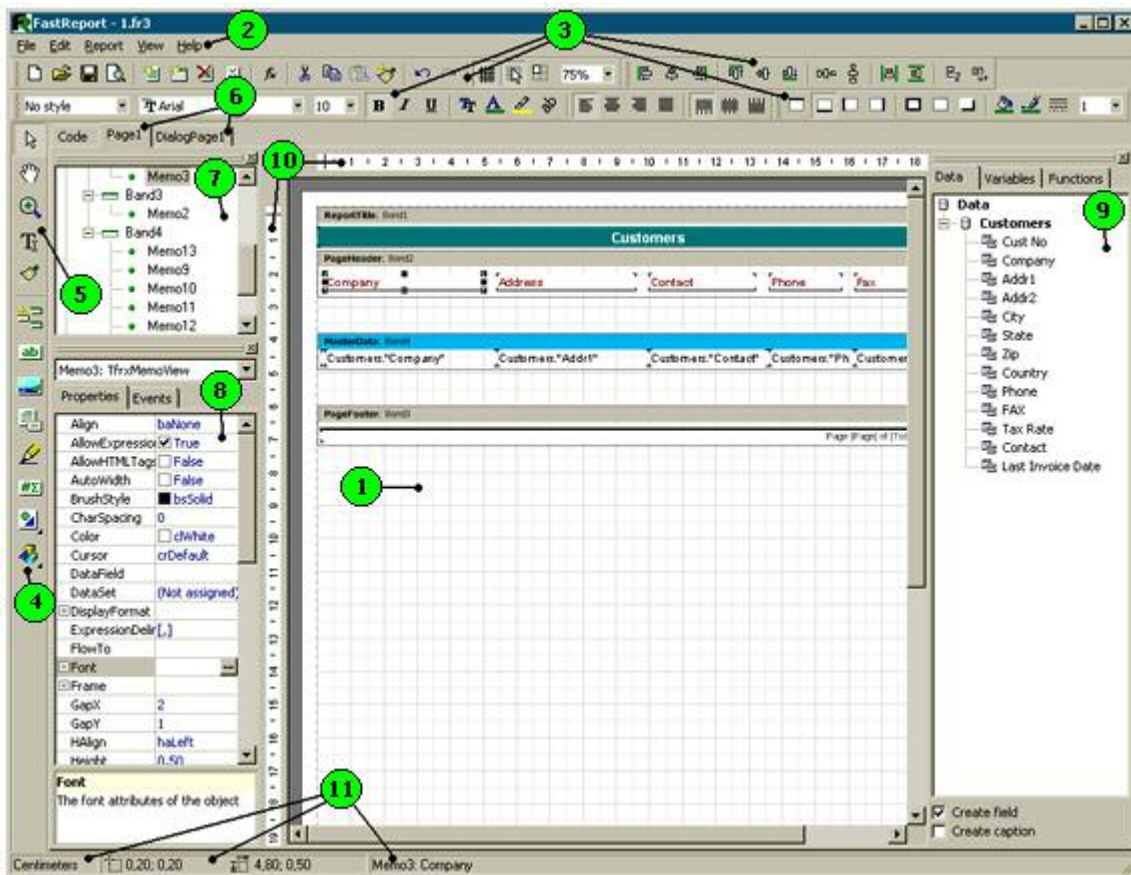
FastReport - 1.fr3

File Edit Report View Help

2

3

75%

No style Arial 10 B I U

6

Code Page1 DialogPage1

10

Memo3
Band3
Memo2
Band4
Memo13
Memo9
Memo10
Memo11
Memo12

7

5

Memo3: TfrxMemoView

Properties Events

8

| Align | baNone |
|---|---|
| AllowExpressio | True |
| AllowHTMLTags | False |
| AutoWidth | False |
| BrushStyle | bsSolid |
| CharSpacing | 0 |
| Color | clWhite |
| Cursor | crDefault |
| DataField | |
| DataSet | (Not assigned) |
| DisplayFormat | |
| ExpressionDelir | [,] |
| FlowTo | |
| Font | |
| Frame | |
| GapX | 2 |
| GapY | 1 |
| HAlign | haLeft |
| Height | 0.50 |

Font
The font attributes of the object

4

ReportTitle: Band1
Customers
PageHeader: Band2
Company Address Contact Phone Fax
MasterData: Band3
Customers."Company" Customers."Addr1" Customers."Contact" Customers."Ph Customer
PageFooter: Band3
Page [Page] of [Tot

1

Data Variables Functions

9

Data
Customers
Cust No
Company
Addr1
Addr2
City
State
Zip
Country
Phone
FAX
Tax Rate
Contact
Last Invoice Date

Create field
Create caption

11

Centimeters 0,20; 0,20 4,80; 0,50 Memo3: Company